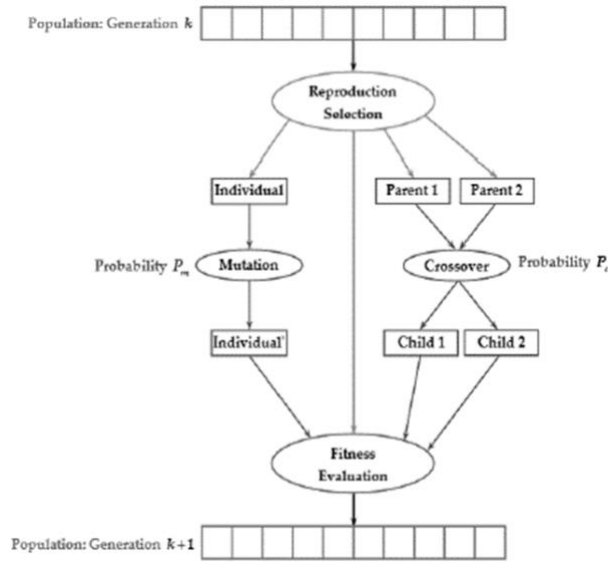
Population: Generation $k$

Reproduction Selection

Individual

Parent 1

Parent 2

Probability $P_m$

Mutation

Crossover

Probability $P_c$

Individual'

Child 1

Child 2

Fitness Evaluation

Population: Generation $k+1$